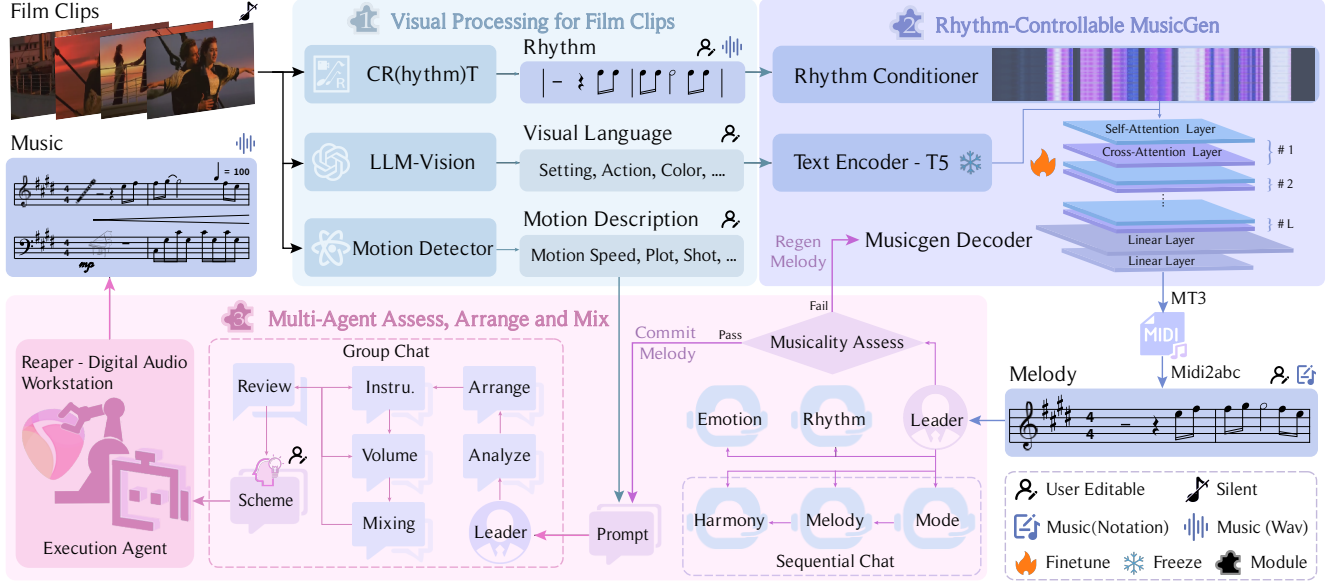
Film Clips

Music

$♩ = 100$

mp

1 Visual Processing for Film Clips

CR(hythm)T

Rhythm

LLM-Vision

Visual Language

Setting, Action, Color, ....

Motion Detector

Motion Description

Motion Speed, Plot, Shot, ...

2 Rhythm-Controllable MusicGen

Rhythm Conditioner

Text Encoder - T5

Self-Attention Layer

Cross-Attention Layer

# 1

# 2

# L

Linear Layer

Linear Layer

Regen Melody

Musicgen Decoder

MT3

MIDI

Midi2abc

Melody

3 Multi-Agent Assess, Arrange and Mix

Reaper - Digital Audio Workstation

Execution Agent

Group Chat

Review

Instru.

Arrange

Volume

Analyze

Scheme

Mixing

Leader

Prompt

Commit Melody

Pass

Fail

Musicality Assess

Emotion

Rhythm

Leader

Harmony

Melody

Mode

Sequential Chat

User Editable

Silent

Music(Notation)

Music (Wav)

Finetune

Freeze

Module